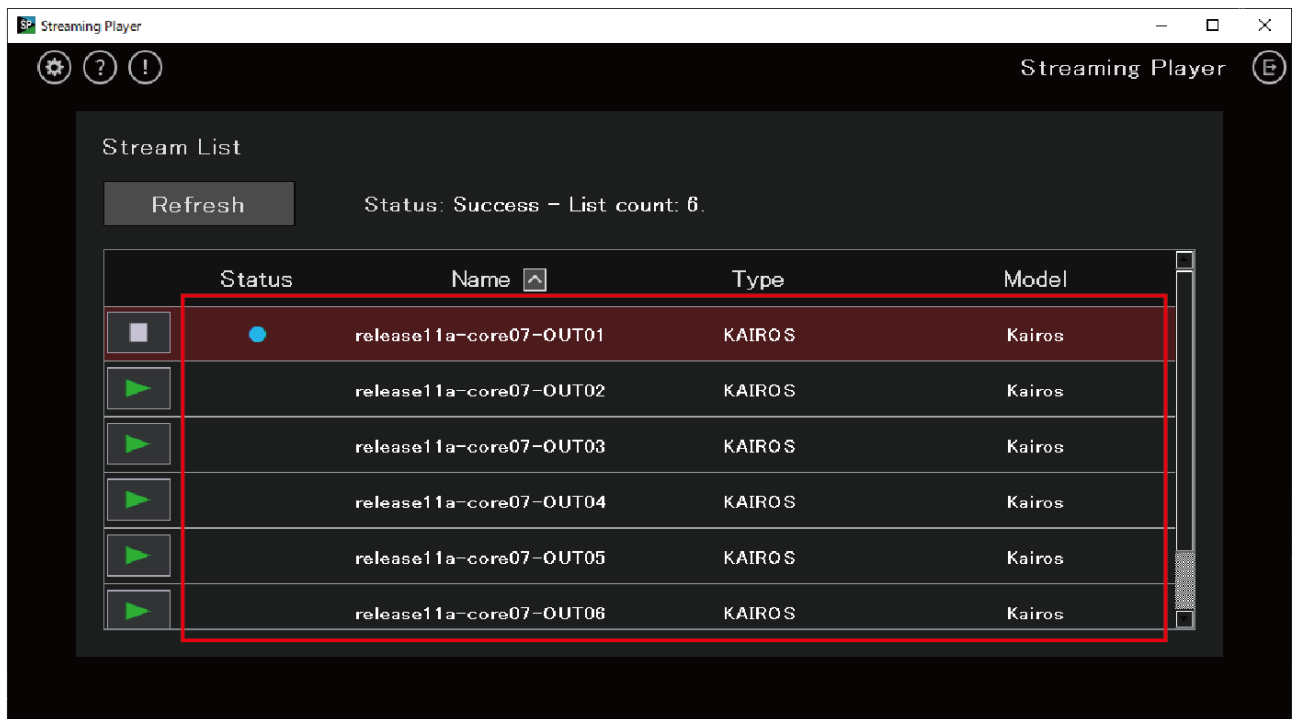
SP Streaming Player

Streaming Player

Stream List

Refresh

Status: Success - List count: 6.

| | Status | Name | Type | Model |
|---|---|---|---|---|
| | | release11a-core07-OUT01 | KAIROS | Kairos |
| | | release11a-core07-OUT02 | KAIROS | Kairos |
| | | release11a-core07-OUT03 | KAIROS | Kairos |
| | | release11a-core07-OUT04 | KAIROS | Kairos |
| | | release11a-core07-OUT05 | KAIROS | Kairos |
| | | release11a-core07-OUT06 | KAIROS | Kairos |